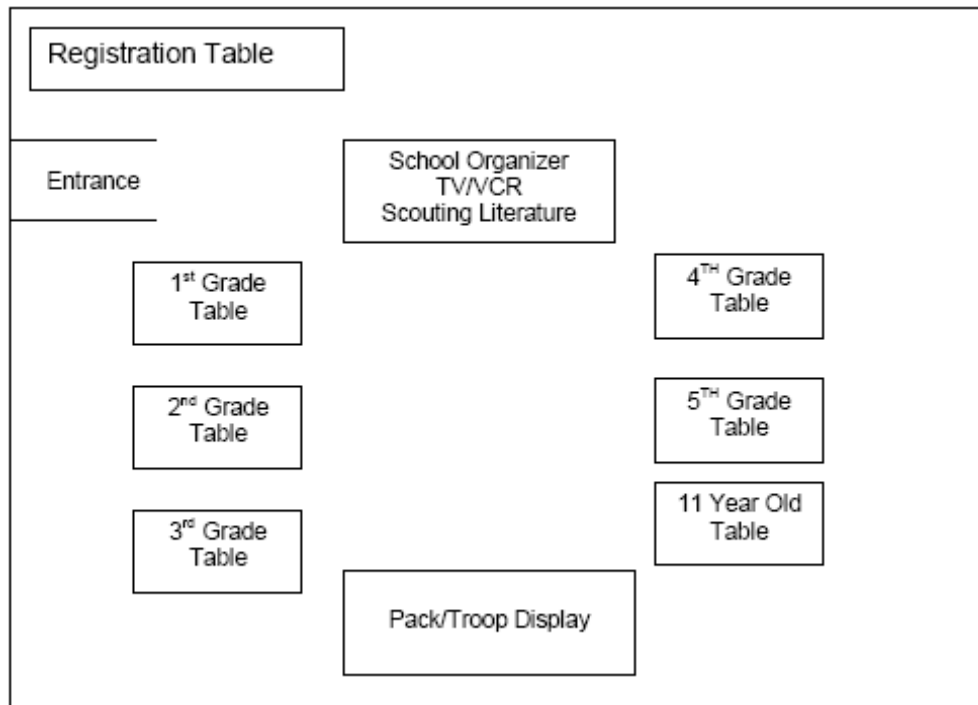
Registration Table

Entrance

School Organizer
TV/VCR
Scouting Literature

1$^{st}$ Grade Table

4$^{TH}$ Grade Table

2$^{nd}$ Grade Table

5$^{TH}$ Grade Table

3$^{rd}$ Grade Table

11 Year Old Table

Pack/Troop Display